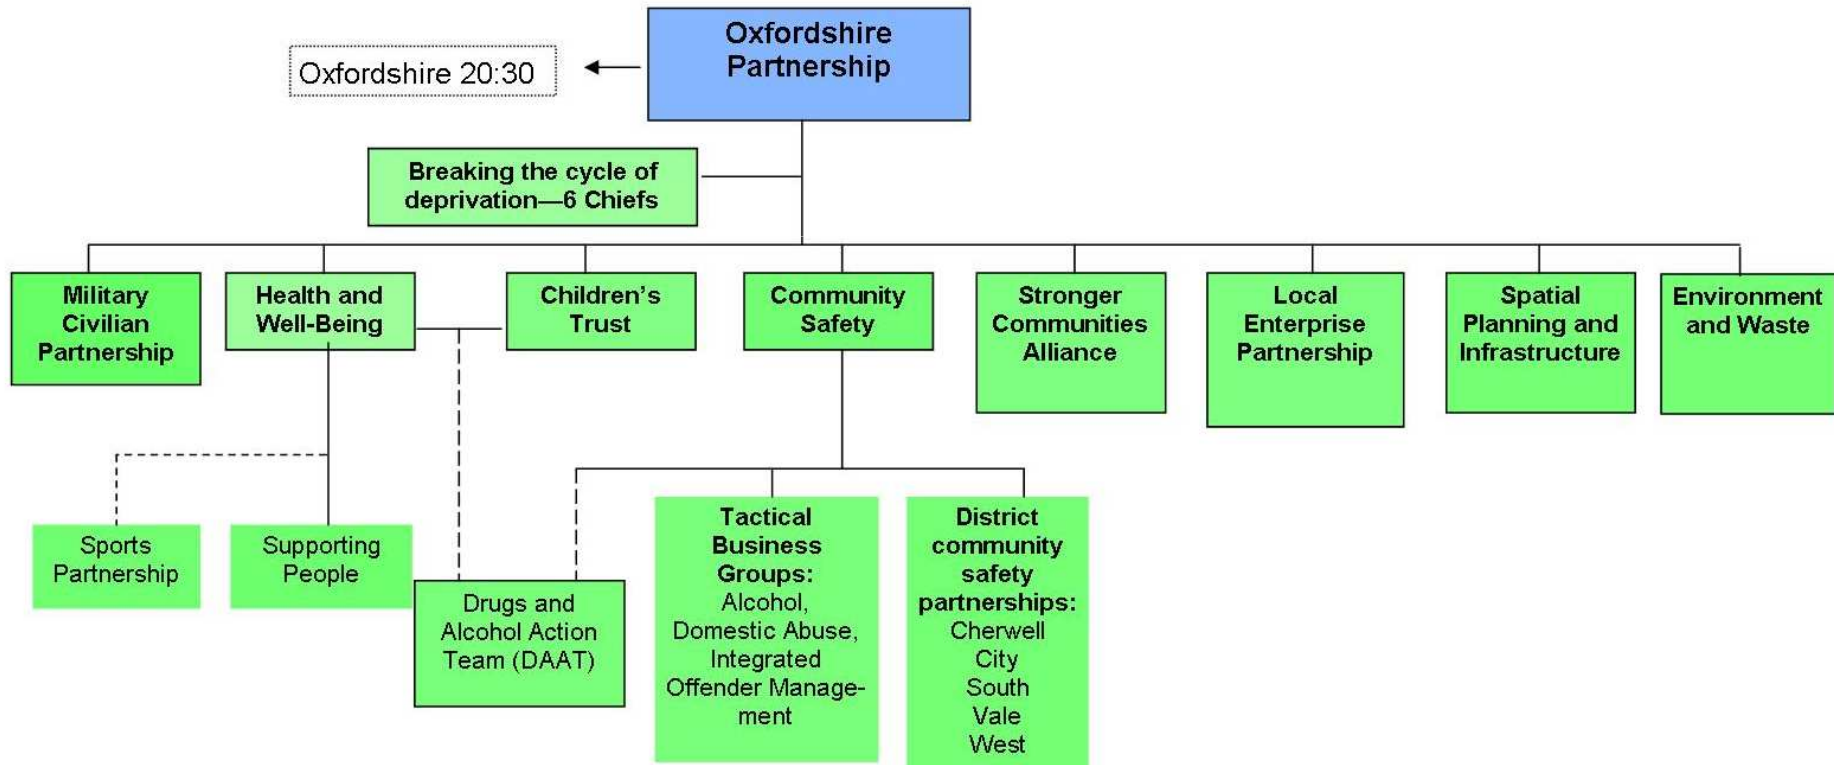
Oxfordshire Partnership

Oxfordshire 20:30

Breaking the cycle of deprivation—6 Chiefs

Military Civilian Partnership

Health and Well-Being

Children's Trust

Community Safety

Stronger Communities Alliance

Local Enterprise Partnership

Spatial Planning and Infrastructure

Environment and Waste

Sports Partnership

Supporting People

Drugs and Alcohol Action Team (DAAT)

Tactical Business Groups: Alcohol, Domestic Abuse, Integrated Offender Management

District community safety partnerships: Cherwell City South Vale West